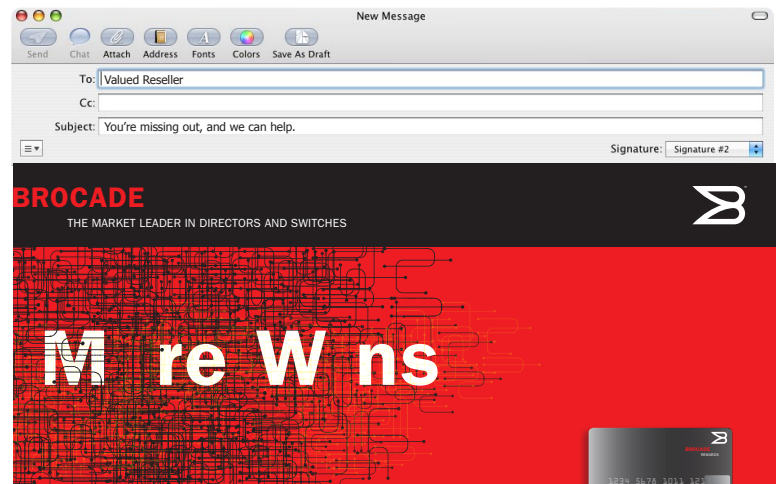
New Message

Send Chat Attach Address Fonts Colors Save As Draft

To: Valued Reseller

Cc:

Subject: You're missing out, and we can help.

Signature: Signature #2

BROCADE

THE MARKET LEADER IN DIRECTORS AND SWITCHES

M re W ns

1234 5676 1011 121